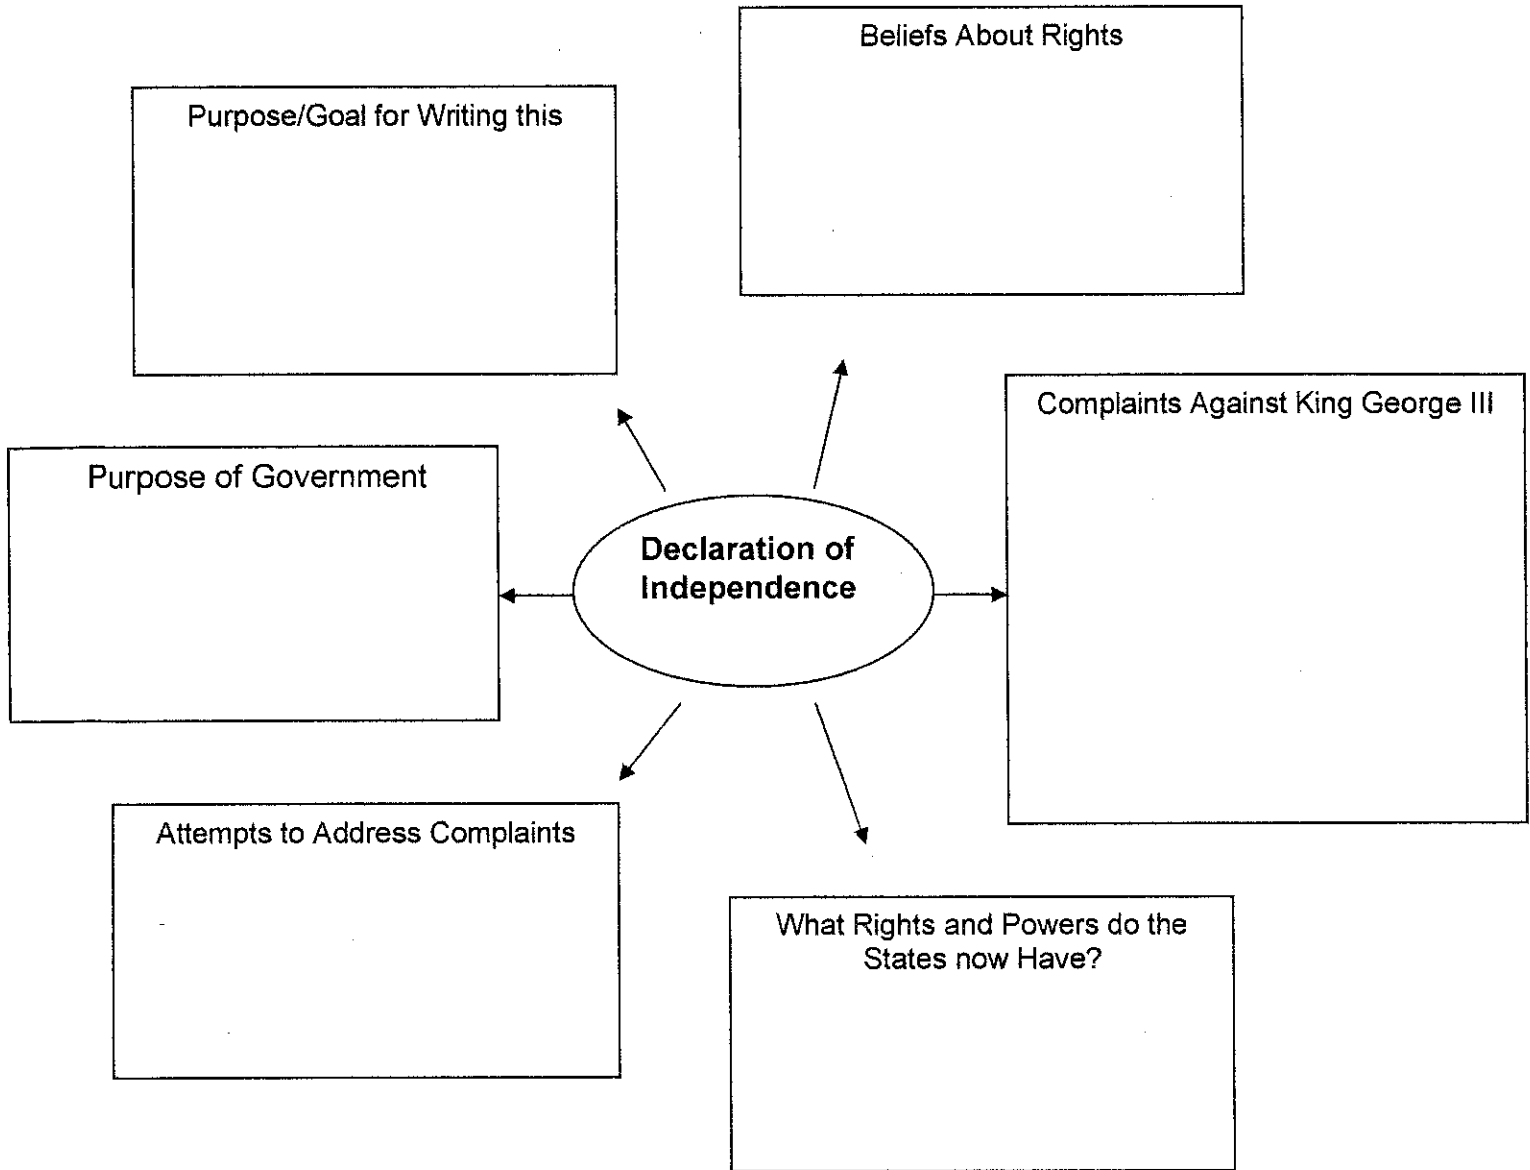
Beliefs About Rights

Purpose/Goal for Writing this

Complaints Against King George III

Purpose of Government

Declaration of Independence

Attempts to Address Complaints

What Rights and Powers do the States now Have?